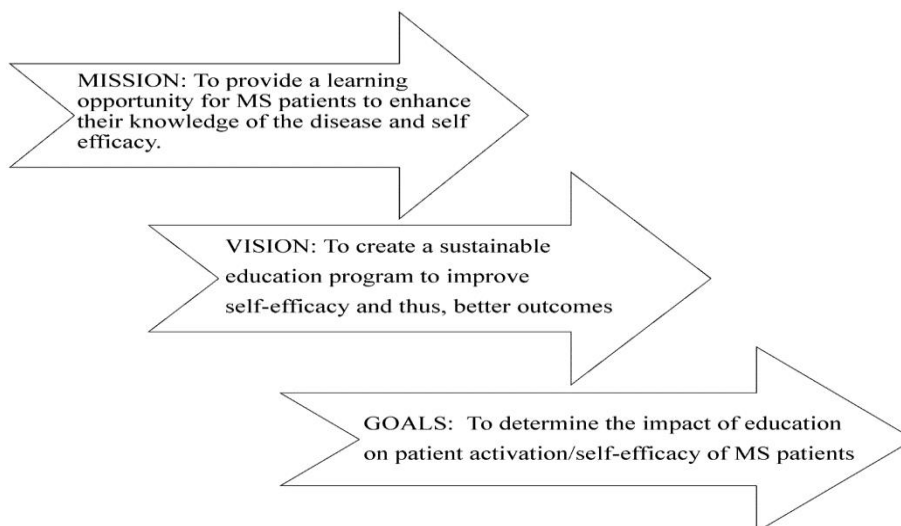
MISSION: To provide a learning opportunity for MS patients to enhance their knowledge of the disease and self efficacy.

VISION: To create a sustainable education program to improve self-efficacy and thus, better outcomes

GOALS: To determine the impact of education on patient activation/self-efficacy of MS patients